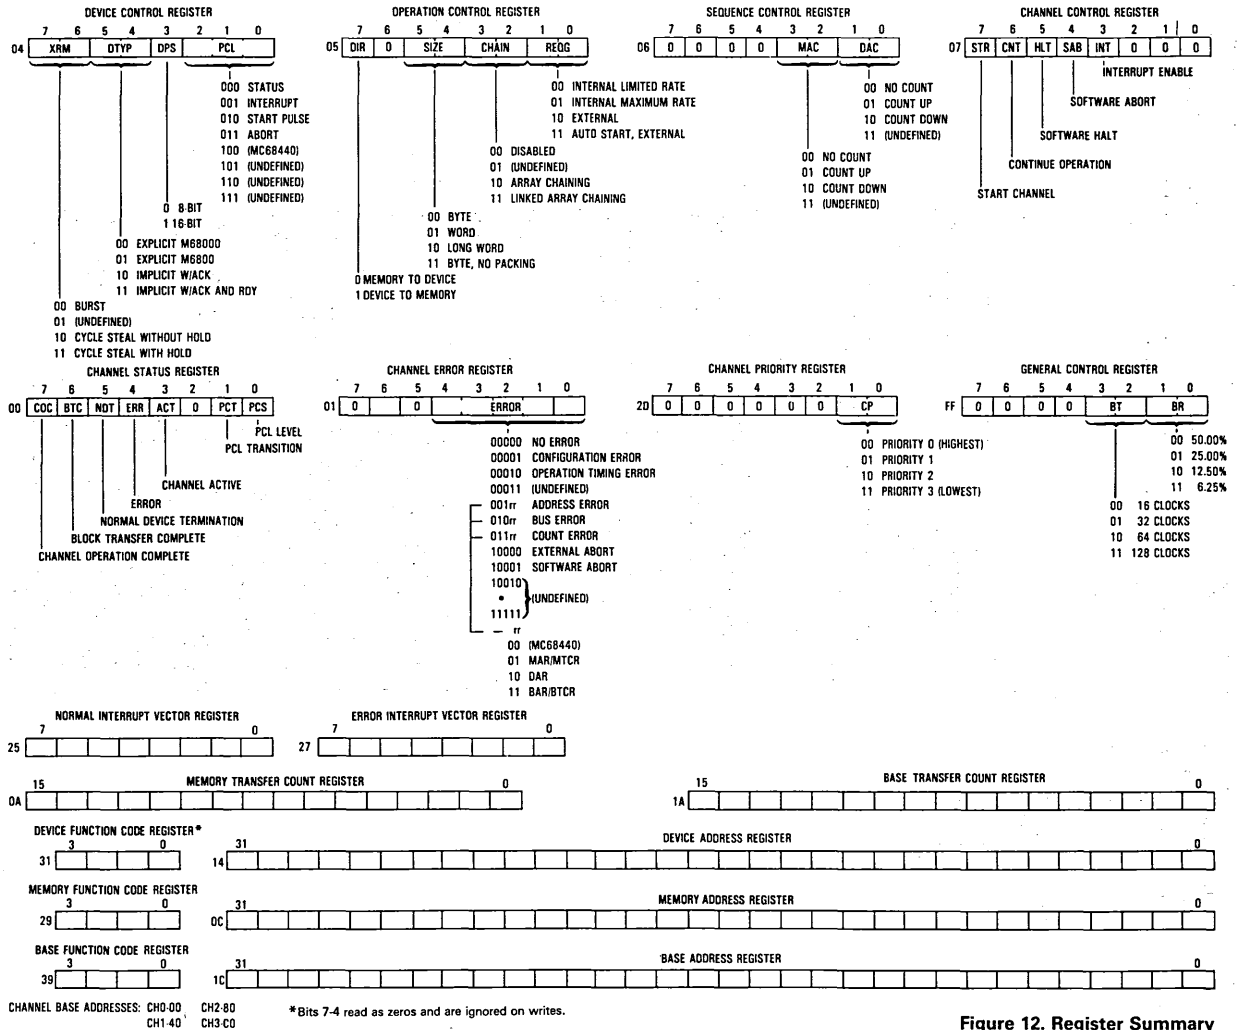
DEVICE CONTROL REGISTER

7 6 5 4 3 2 1 0

04 XRM DTYP DPS PCL

000 STATUS
001 INTERRUPT
010 START PULSE
011 ABORT
100 (MC68440)
101 (UNDEFINED)
110 (UNDEFINED)
111 (UNDEFINED)

0 8-BIT
1 16-BIT

00 EXPLICIT M68000
01 EXPLICIT M6800
10 IMPLICIT W/ACK
11 IMPLICIT W/ACK AND RDY

00 BURST
01 (UNDEFINED)
10 CYCLE STEAL WITHOUT HOLD
11 CYCLE STEAL WITH HOLD

OPERATION CONTROL REGISTER

7 6 5 4 3 2 1 0

05 DIR 0 SIZE CHAIN REQG

00 INTERNAL LIMITED RATE
01 INTERNAL MAXIMUM RATE
10 EXTERNAL
11 AUTO START, EXTERNAL

00 DISABLED
01 (UNDEFINED)
10 ARRAY CHAINING
11 LINKED ARRAY CHAINING

00 BYTE
01 WORD
10 LONG WORD
11 BYTE, NO PACKING

0 MEMORY TO DEVICE
1 DEVICE TO MEMORY

SEQUENCE CONTROL REGISTER

7 6 5 4 3 2 1 0

06 0 0 0 0 MAC DAC

00 NO COUNT
01 COUNT UP
10 COUNT DOWN
11 (UNDEFINED)

00 NO COUNT
01 COUNT UP
10 COUNT DOWN
11 (UNDEFINED)

CHANNEL CONTROL REGISTER

7 6 5 4 3 2 1 0

07 STR CNT HLT SAB INT 0 0 0

INTERRUPT ENABLE
SOFTWARE ABORT
SOFTWARE HALT
CONTINUE OPERATION
START CHANNEL

CHANNEL STATUS REGISTER

7 6 5 4 3 2 1 0

00 COC BTC NDT ERR ACT 0 PCT PCS

PCL LEVEL
PCL TRANSITION
CHANNEL ACTIVE
ERROR
NORMAL DEVICE TERMINATION
BLOCK TRANSFER COMPLETE
CHANNEL OPERATION COMPLETE

CHANNEL ERROR REGISTER

7 6 5 4 3 2 1 0

01 0 0 ERROR

00000 NO ERROR
00001 CONFIGURATION ERROR
00010 OPERATION TIMING ERROR
00011 (UNDEFINED)
001rr ADDRESS ERROR
010rr BUS ERROR
011rr COUNT ERROR
10000 EXTERNAL ABORT
10001 SOFTWARE ABORT
10010
•
11111 (UNDEFINED)
— rr
00 (MC68440)
01 MAR/MTCR
10 DAR
11 BAR/BTCR

CHANNEL PRIORITY REGISTER

7 6 5 4 3 2 1 0

2D 0 0 0 0 0 0 CP

00 PRIORITY 0 (HIGHEST)
01 PRIORITY 1
10 PRIORITY 2
11 PRIORITY 3 (LOWEST)

GENERAL CONTROL REGISTER

7 6 5 4 3 2 1 0

FF 0 0 0 0 BT BR

00 50.00%
01 25.00%
10 12.50%
11 6.25%

00 16 CLOCKS
01 32 CLOCKS
10 64 CLOCKS
11 128 CLOCKS

NORMAL INTERRUPT VECTOR REGISTER
7 0
25

ERROR INTERRUPT VECTOR REGISTER
7 0
27

15 MEMORY TRANSFER COUNT REGISTER 0
0A

15 BASE TRANSFER COUNT REGISTER 0
1A

DEVICE FUNCTION CODE REGISTER*
3 0
31

31 DEVICE ADDRESS REGISTER 0
14

MEMORY FUNCTION CODE REGISTER
3 0
29

31 MEMORY ADDRESS REGISTER 0
0C

BASE FUNCTION CODE REGISTER
3 0
39

31 BASE ADDRESS REGISTER 0
1C

CHANNEL BASE ADDRESSES: CH0-00 CH2-80
CH1-40 CH3-C0

*Bits 7-4 read as zeros and are ignored on writes.

Figure 12. Register Summary